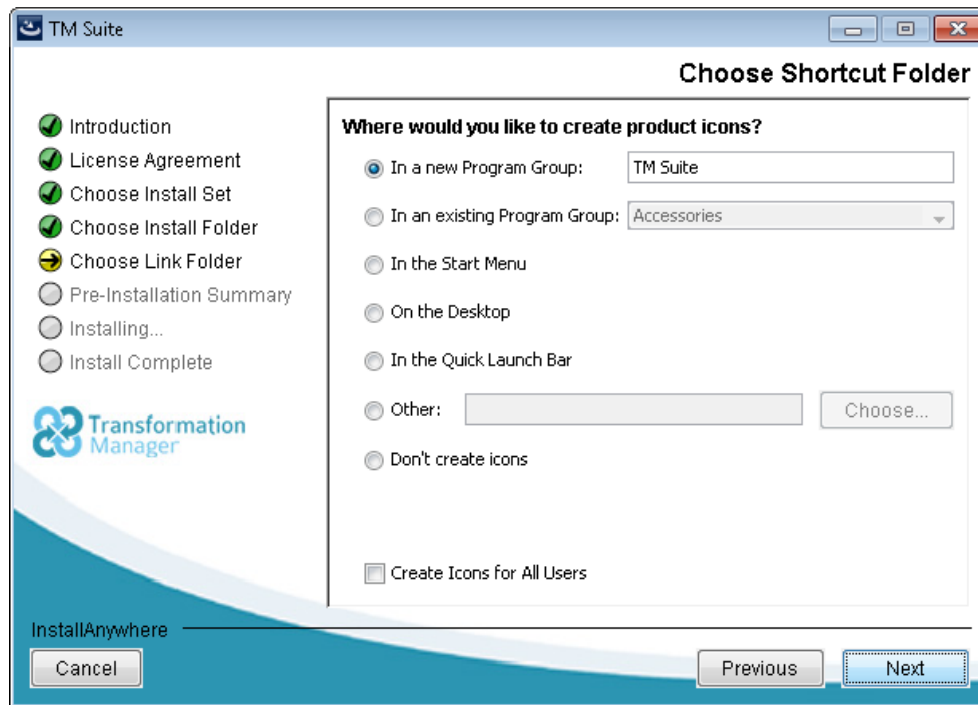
TM Suite

Choose Shortcut Folder

Introduction
License Agreement
Choose Install Set
Choose Install Folder
Choose Link Folder
Pre-Installation Summary
Installing...
Install Complete

Transformation Manager

Where would you like to create product icons?

In a new Program Group: TM Suite

In an existing Program Group: Accessories

In the Start Menu

On the Desktop

In the Quick Launch Bar

Other: Choose...

Don't create icons

Create Icons for All Users

InstallAnywhere

Cancel

Previous

Next